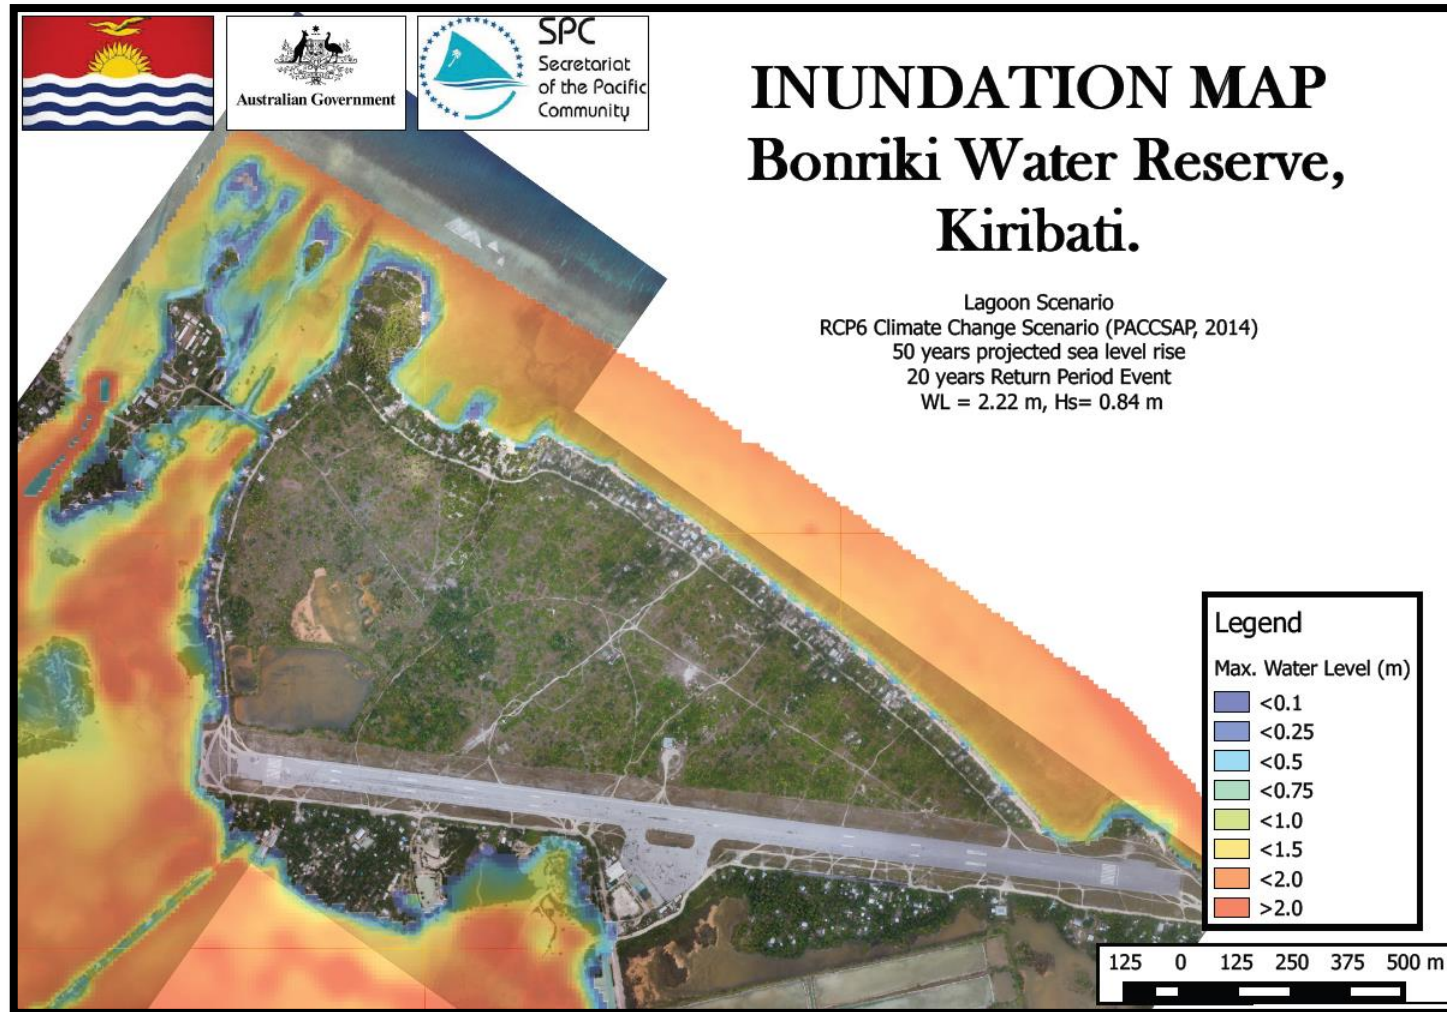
Australian Government

SPC
Secretariat of the Pacific Community

INUNDATION MAP
Bonriki Water Reserve,
Kiribati.

Lagoon Scenario
RCP6 Climate Change Scenario (PACCSAP, 2014)
50 years projected sea level rise
20 years Return Period Event
WL = 2.22 m, Hs= 0.84 m

Legend
Max. Water Level (m)
<0.1
<0.25
<0.5
<0.75
<1.0
<1.5
<2.0
>2.0

125 0 125 250 375 500 m